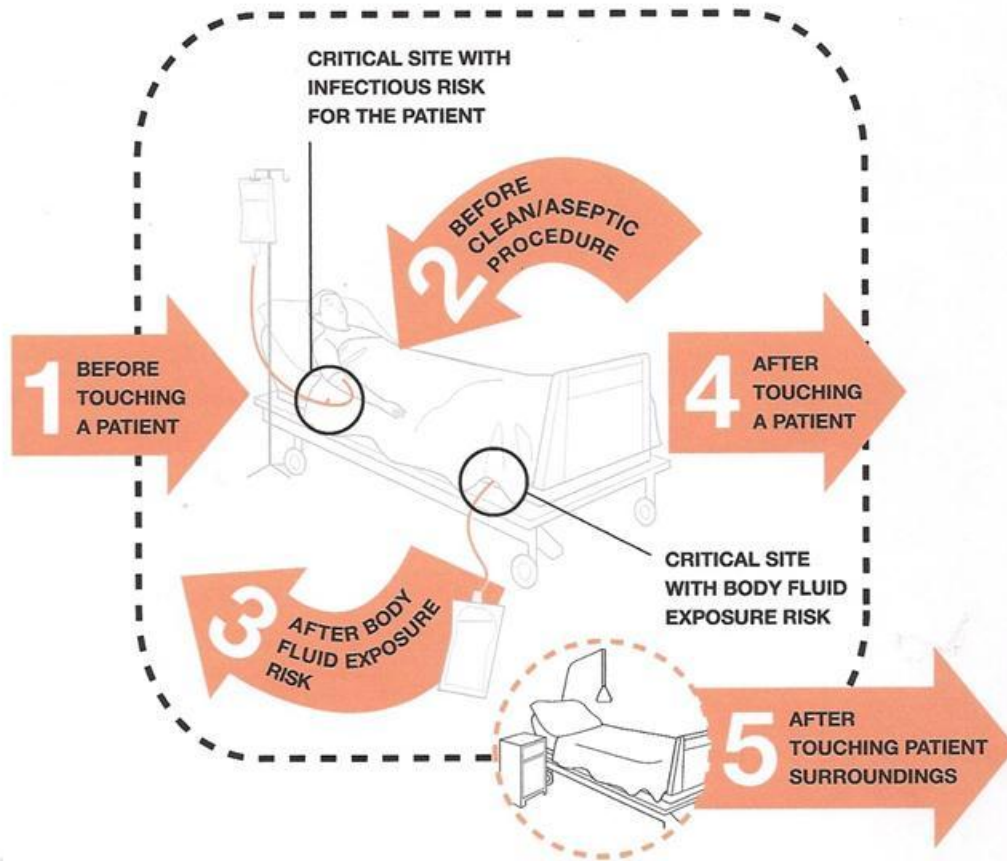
CRITICAL SITE WITH INFECTIOUS RISK FOR THE PATIENT

2 BEFORE CLEAN/ASEPTIC PROCEDURE

1 BEFORE TOUCHING A PATIENT

4 AFTER TOUCHING A PATIENT

CRITICAL SITE WITH BODY FLUID EXPOSURE RISK

3 AFTER BODY FLUID EXPOSURE RISK

5 AFTER TOUCHING PATIENT SURROUNDINGS